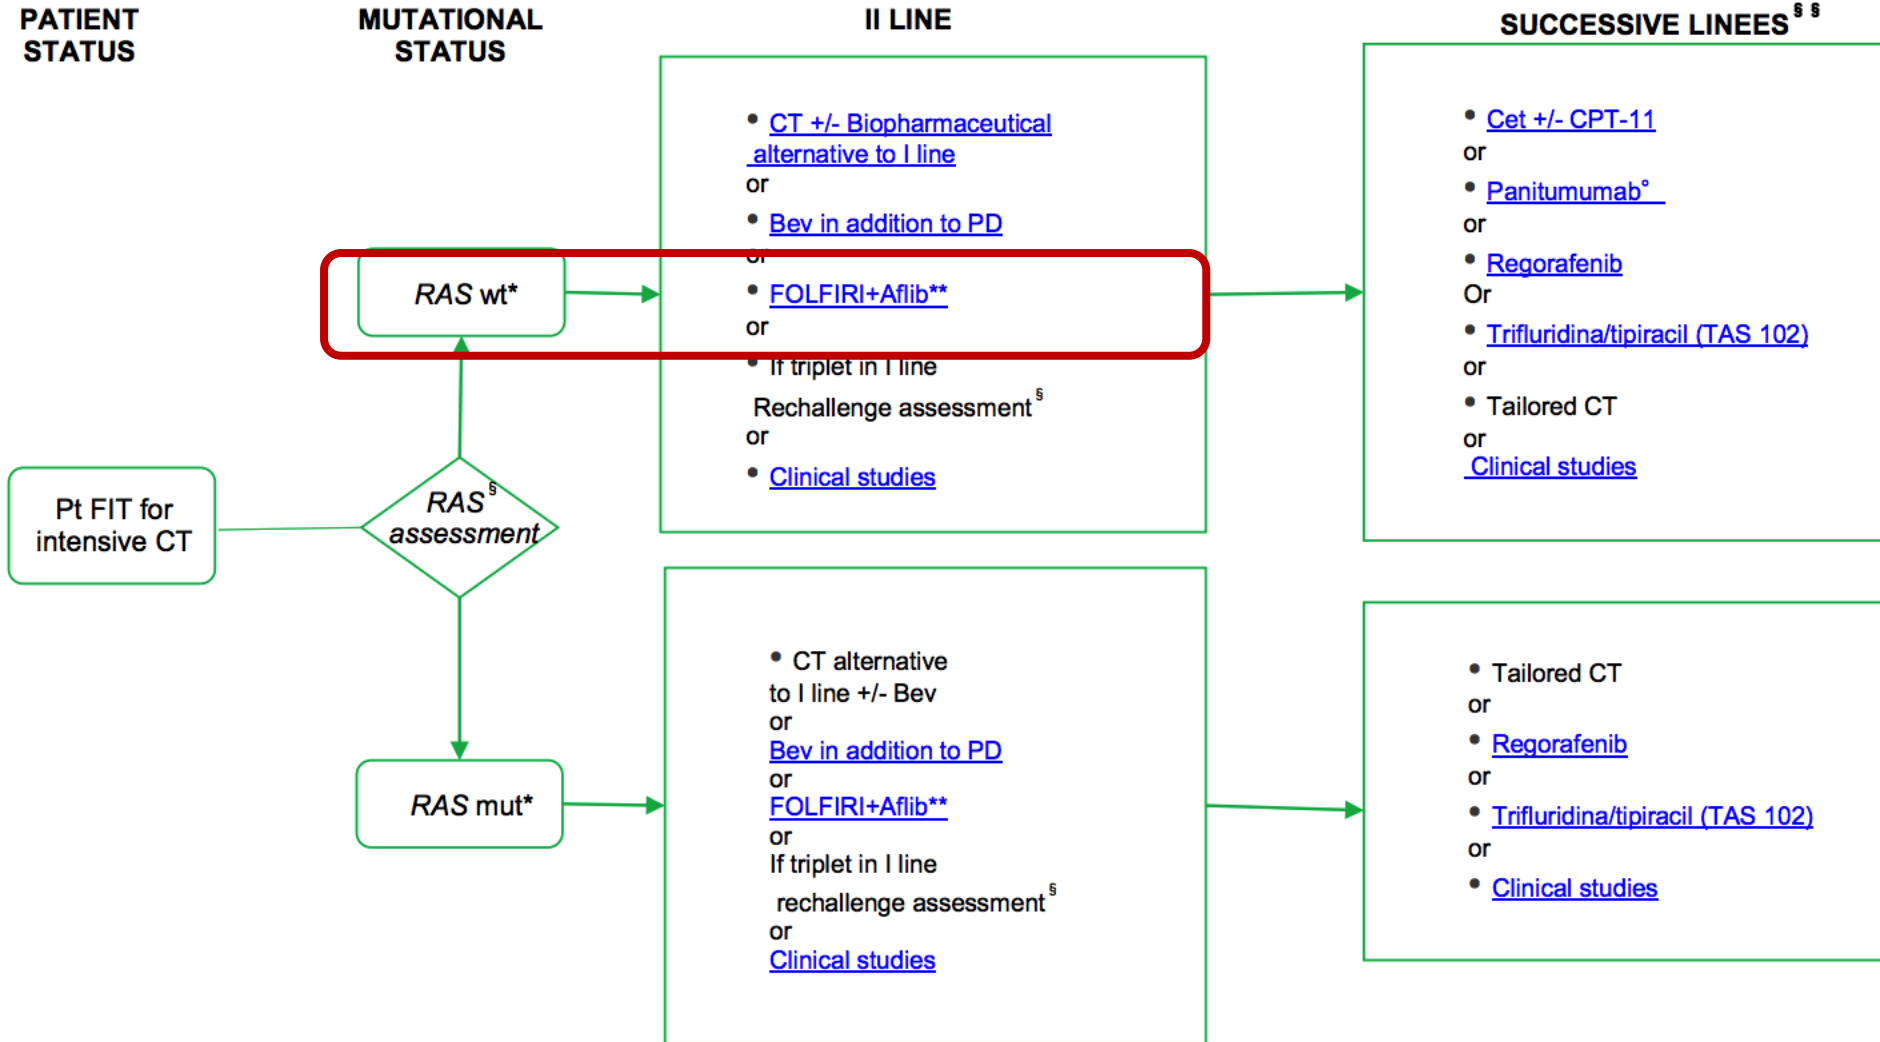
PATIENT STATUS

MUTATIONAL STATUS

II LINE

SUCCESSIVE LINEES$^{§ §}$

Pt FIT for intensive CT

RAS$^{§}$ assessment

RAS wt*

RAS mut*

• CT +/- Biopharmaceutical alternative to I line
or
• Bev in addition to PD
or
• FOLFIRI+Aflib**
or
• If triplet in I line
Rechallenge assessment$^{§}$
or
• Clinical studies

• Cet +/- CPT-11
or
• Panitumumab°
or
• Regorafenib
Or
• Trifluridina/tipiracil (TAS 102)
or
• Tailored CT
or
Clinical studies

• CT alternative to I line +/- Bev
or
Bev in addition to PD
or
FOLFIRI+Aflib**
or
If triplet in I line
rechallenge assessment$^{§}$
or
Clinical studies

• Tailored CT
or
• Regorafenib
or
• Trifluridina/tipiracil (TAS 102)
or
• Clinical studies